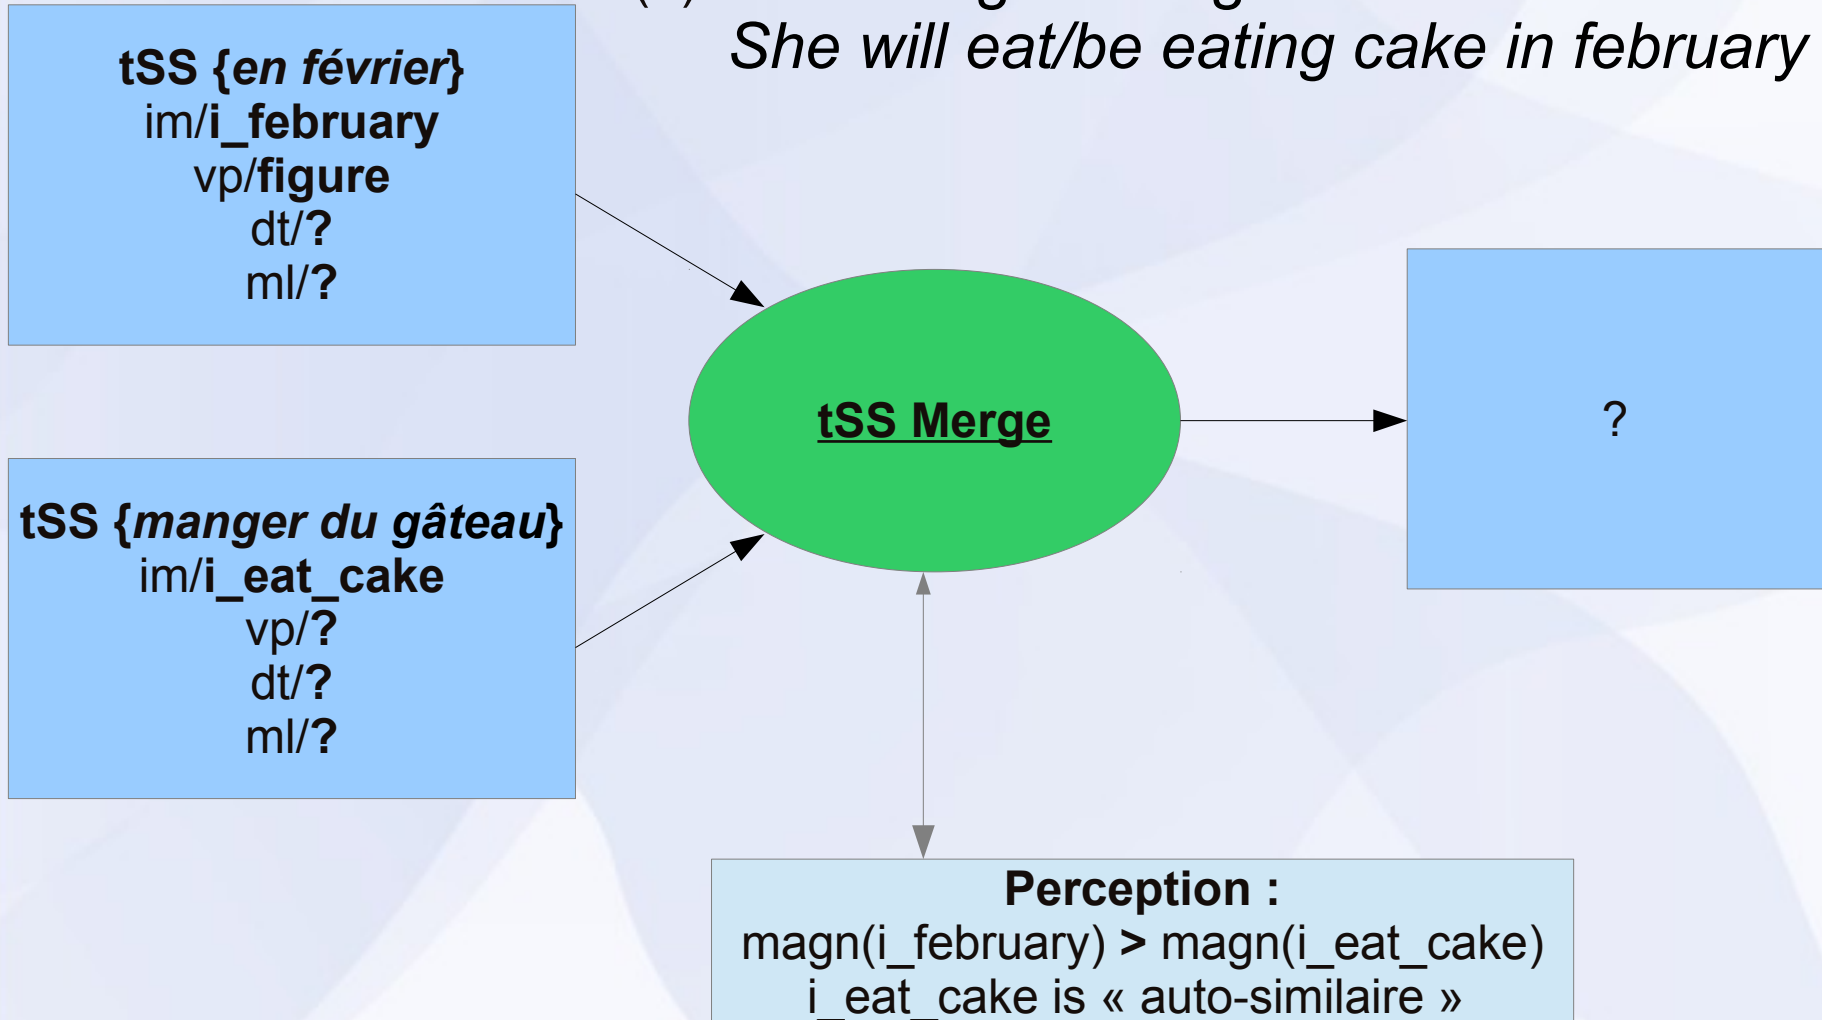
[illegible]

She will eat/be eating cake in february

tSS {en février}
im/i_february
vp/figure
dt/?
ml/?

tSS {manger du gâteau}
im/i_eat_cake
vp/?
dt/?
ml/?

tSS Merge

?

Perception :
magn(i_february) > magn(i_eat_cake)
i_eat_cake is « auto-similaire »